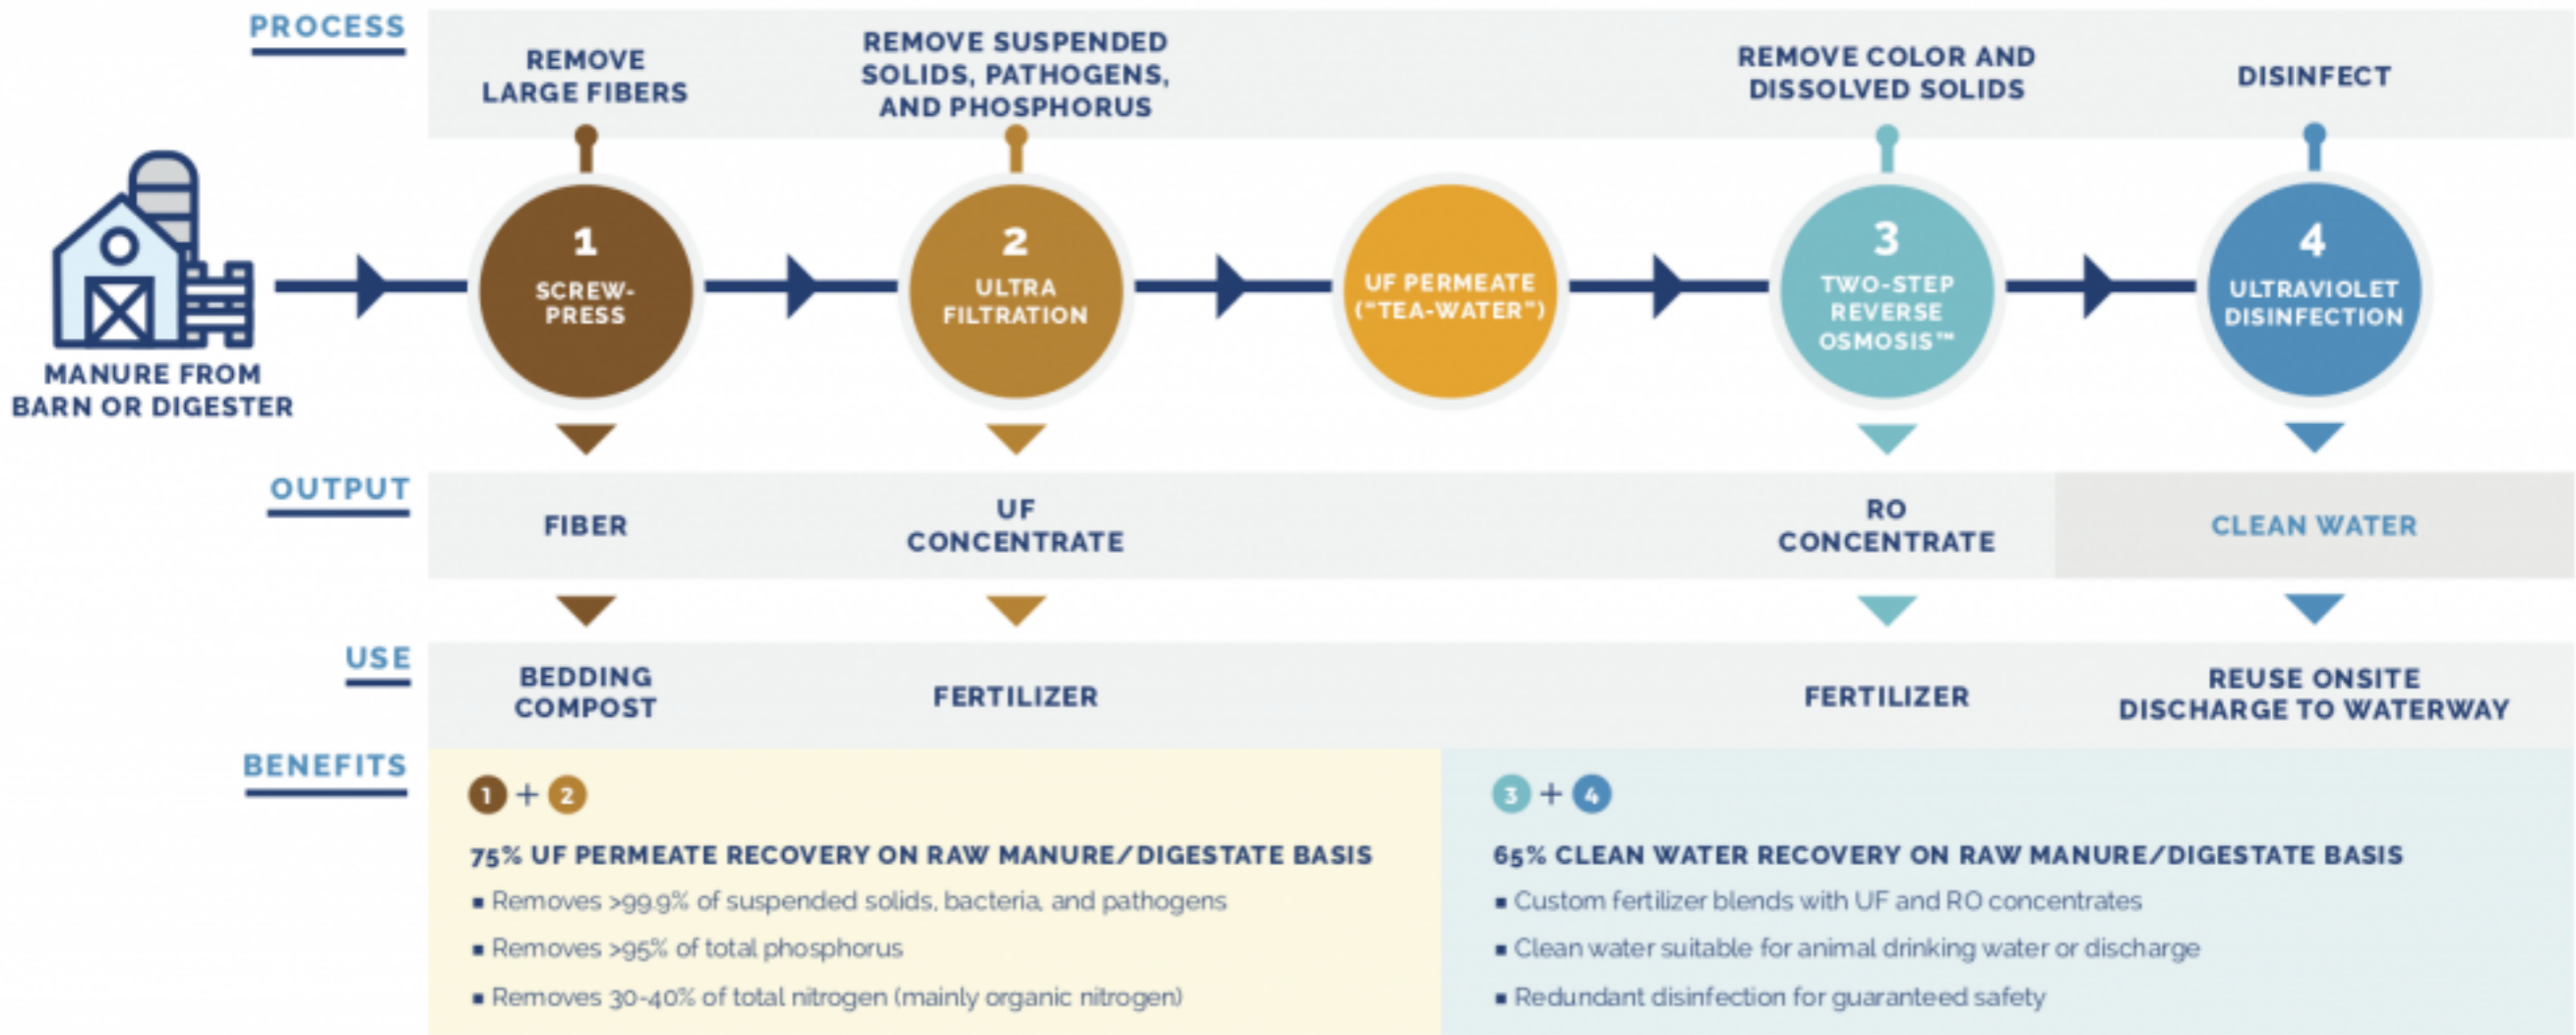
PROCESS

REMOVE LARGE FIBERS

REMOVE SUSPENDED SOLIDS, PATHOGENS, AND PHOSPHORUS

REMOVE COLOR AND DISSOLVED SOLIDS

DISINFECT

MANURE FROM BARN OR DIGESTER

1 SCREW-PRESS

2 ULTRA FILTRATION

UF PERMEATE ("TEA-WATER")

3 TWO-STEP REVERSE OSMOSIS™

4 ULTRAVIOLET DISINFECTION

OUTPUT

FIBER

UF CONCENTRATE

RO CONCENTRATE

CLEAN WATER

USE

BEDDING COMPOST

FERTILIZER

FERTILIZER

REUSE ONSITE DISCHARGE TO WATERWAY

BENEFITS

1 + 2

75% UF PERMEATE RECOVERY ON RAW MANURE/DIGESTATE BASIS

▪ Removes >99.9% of suspended solids, bacteria, and pathogens

▪ Removes >95% of total phosphorus

▪ Removes 30-40% of total nitrogen (mainly organic nitrogen)

3 + 4

65% CLEAN WATER RECOVERY ON RAW MANURE/DIGESTATE BASIS

▪ Custom fertilizer blends with UF and RO concentrates

▪ Clean water suitable for animal drinking water or discharge

▪ Redundant disinfection for guaranteed safety